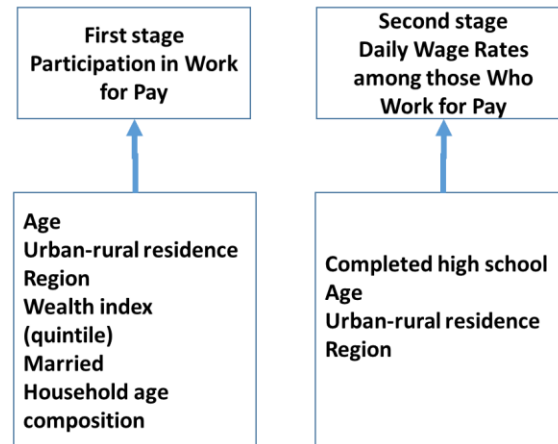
First stage
Participation in Work for Pay

Second stage
Daily Wage Rates among those Who Work for Pay

Age
Urban-rural residence
Region
Wealth index (quintile)
Married
Household age composition

Completed high school
Age
Urban-rural residence
Region